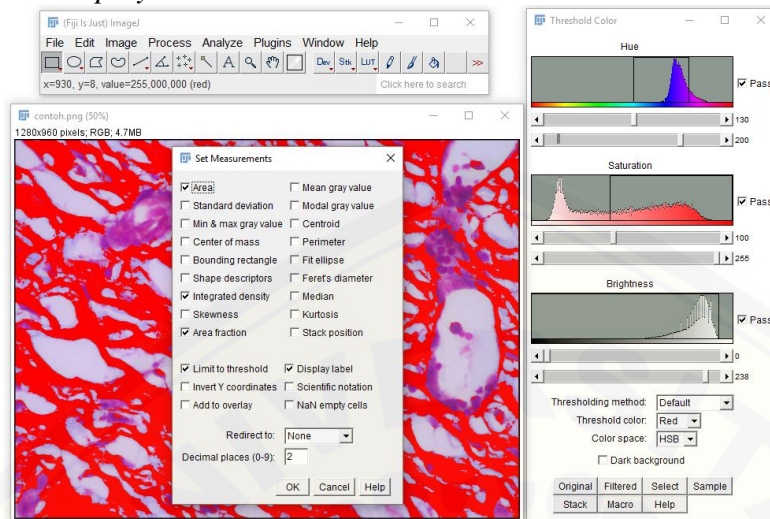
(Fiji Is Just) ImageJ

File Edit Image Process Analyze Plugins Window Help

Dev Stk LUT

x=930, y=8, value=255,000,000 (red)

Click here to search

contoh.png (50%)

1280x960 pixels; RGB; 4.7MB

Set Measurements

☑ Area ☐ Mean gray value
☐ Standard deviation ☐ Modal gray value
☐ Min & max gray value ☐ Centroid
☐ Center of mass ☐ Perimeter
☐ Bounding rectangle ☐ Fit ellipse
☐ Shape descriptors ☐ Feret's diameter
☑ Integrated density ☐ Median
☐ Skewness ☐ Kurtosis
☑ Area fraction ☐ Stack position

☑ Limit to threshold ☑ Display label
☐ Invert Y coordinates ☐ Scientific notation
☐ Add to overlay ☐ NaN empty cells

Redirect to: None

Decimal places (0-9): 2

OK Cancel Help

Threshold Color

Hue

☑ Pass

130

200

Saturation

☑ Pass

100

255

Brightness

☑ Pass

0

238

Thresholding method: Default

Threshold color: Red

Color space: HSB

☐ Dark background

Original Filtered Select Sample

Stack Macro Help